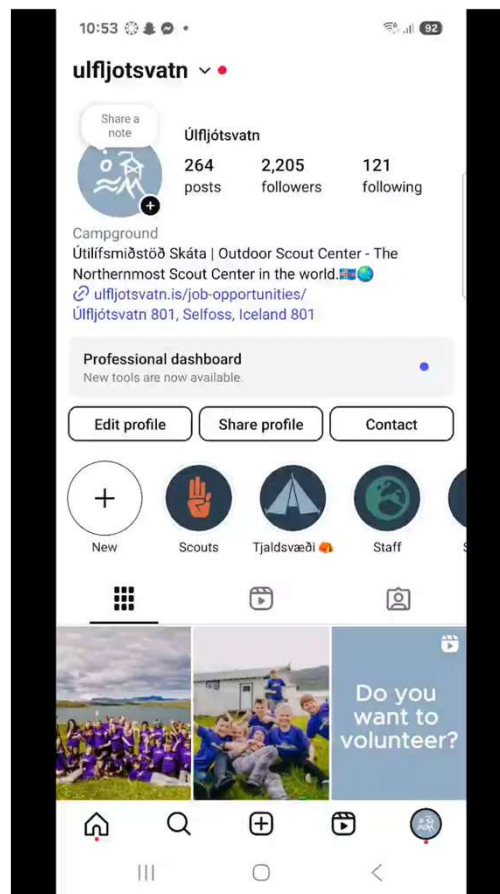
10:53 92

ulfljotsvatn

Share a note

Úlfljótsvatn

264 posts

2,205 followers

121 following

Campground

Útilífsmiðstöð Skáta | Outdoor Scout Center - The Northernmost Scout Center in the world.🇮🇸🌏

ulfljotsvatn.is/job-opportunities/

Úlfljótsvatn 801, Selfoss, Iceland 801

Professional dashboard

New tools are now available.

Edit profile

Share profile

Contact

New

Scouts

Tjaldsvæði

Staff

Do you want to volunteer?